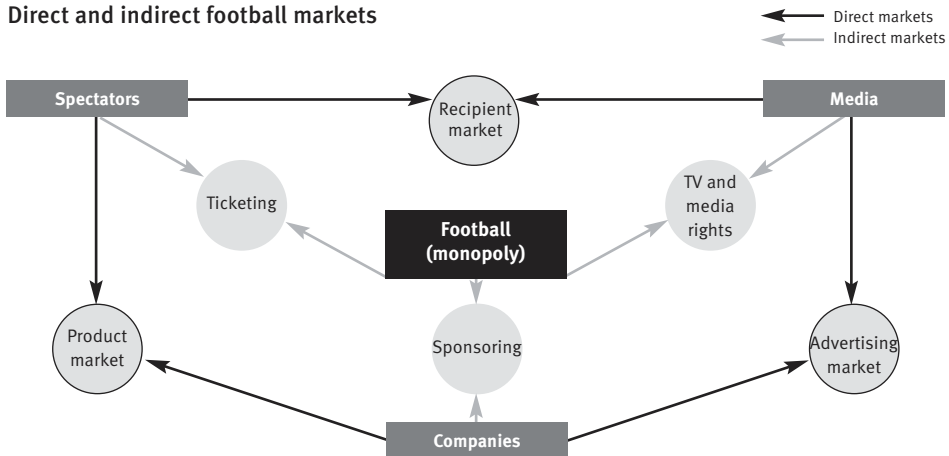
Direct and indirect football markets

Direct markets
Indirect markets

Spectators

Recipient market

Media

Ticketing

Football (monopoly)

TV and media rights

Product market

Sponsoring

Advertising market

Companies